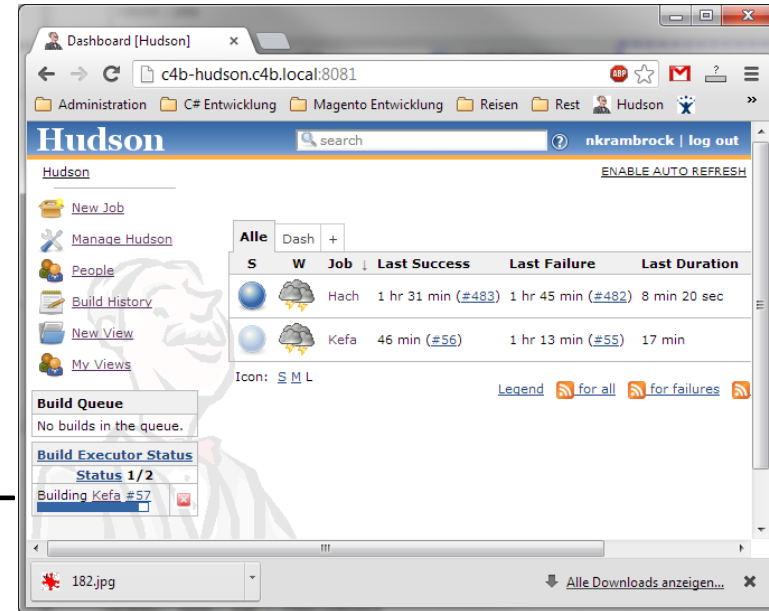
Dashboard [Hudson]

c4b-hudson.c4b.local:8081

Administration C# Entwicklung Magento Entwicklung Reisen Rest Hudson

Hudson

search

nkrambrock | log out

Hudson

ENABLE AUTO REFRESH

New Job

Manage Hudson

People

Build History

New View

My Views

| Alle | Dash | + |
|---|---|---|

| S | W | Job ↓ | Last Success | Last Failure | Last Duration |
|---|---|---|---|---|---|
| | | Hach | 1 hr 31 min (#483) | 1 hr 45 min (#482) | 8 min 20 sec |
| | | Kefa | 46 min (#56) | 1 hr 13 min (#55) | 17 min |

Icon: S M L

Legend for all for failures

Build Queue

No builds in the queue.

Build Executor Status

Status 1/2

Building Kefa #57

182.jpg

Alle Downloads anzeigen...